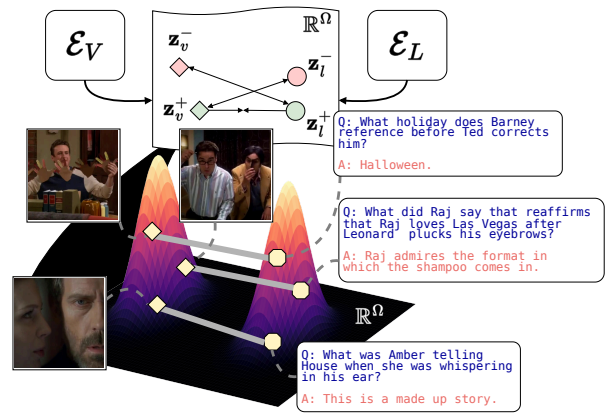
$\mathcal{E}_V$

$\mathbb{R}^\Omega$

$\mathbf{z}_v^-$

$\mathbf{z}_l^-$

$\mathbf{z}_v^+$

$\mathbf{z}_l^+$

$\mathcal{E}_L$

Q: What holiday does Barney reference before Ted corrects him?

A: Halloween.

Q: What did Raj say that reaffirms that Raj loves Las Vegas after Leonard plucks his eyebrows?

A: Raj admires the format in which the shampoo comes in.

$\mathbb{R}^\Omega$

Q: What was Amber telling House when she was whispering in his ear?

A: This is a made up story.